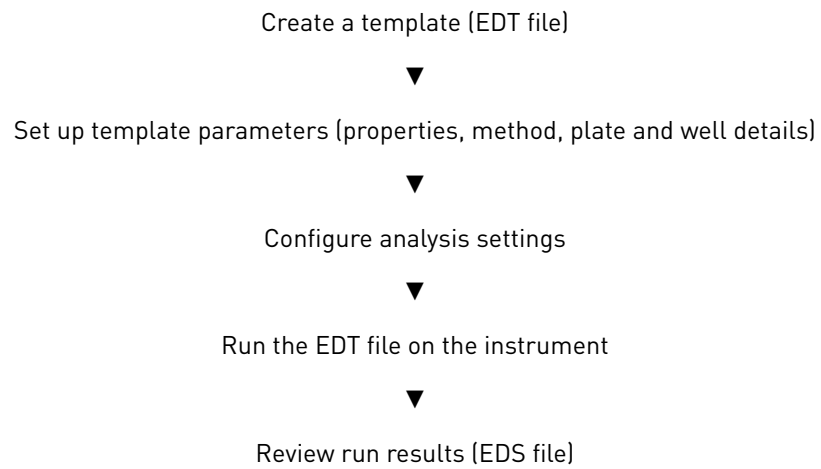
Create a template (EDT file)

▼

Set up template parameters (properties, method, plate and well details)

▼

Configure analysis settings

▼

Run the EDT file on the instrument

▼

Review run results (EDS file)